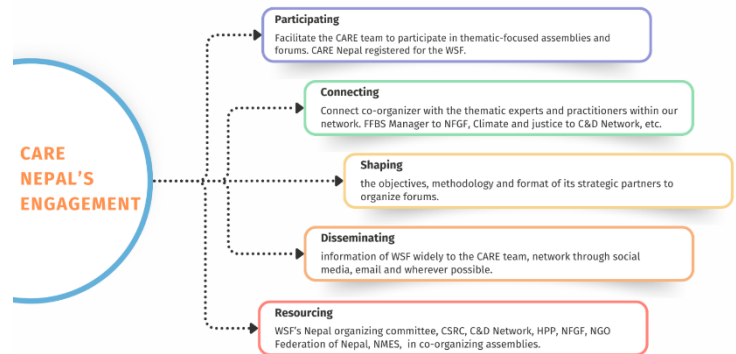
CARE NEPAL'S ENGAGEMENT

Participating
Facilitate the CARE team to participate in thematic-focused assemblies and forums. CARE Nepal registered for the WSF.

Connecting
Connect co-organizer with the thematic experts and practitioners within our network. FFBS Manager to NFGF, Climate and justice to C&D Network, etc.

Shaping
the objectives, methodology and format of its strategic partners to organize forums.

Disseminating
information of WSF widely to the CARE team, network through social media, email and wherever possible.

Resourcing
WSF's Nepal organizing committee, CSRC, C&D Network, HPP, NFGF, NGO Federation of Nepal, NMES, in co-organizing assemblies.